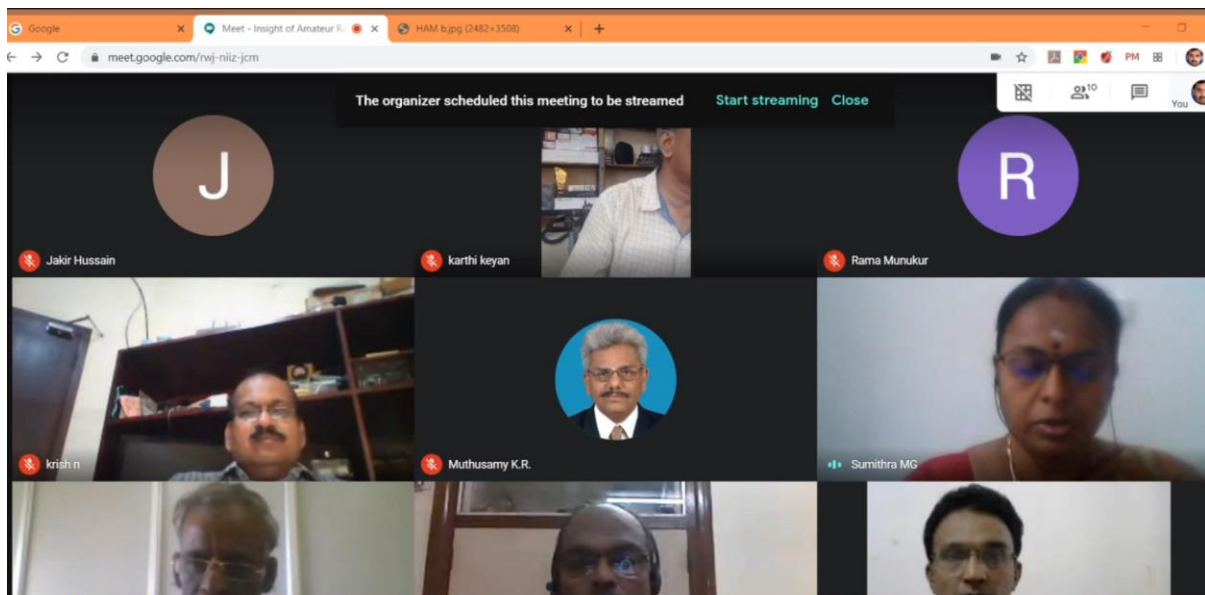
Google

Meet - Insight of Amateur R

HAM b.jpg (2482×3508)

meet.google.com/rwj-niiz-jcm

PM

The organizer scheduled this meeting to be streamed Start streaming Close

10

You

J

R

Jakir Hussain

karthi keyan

Rama Munukur

krish n

Muthusamy K.R.

Sumithra MG